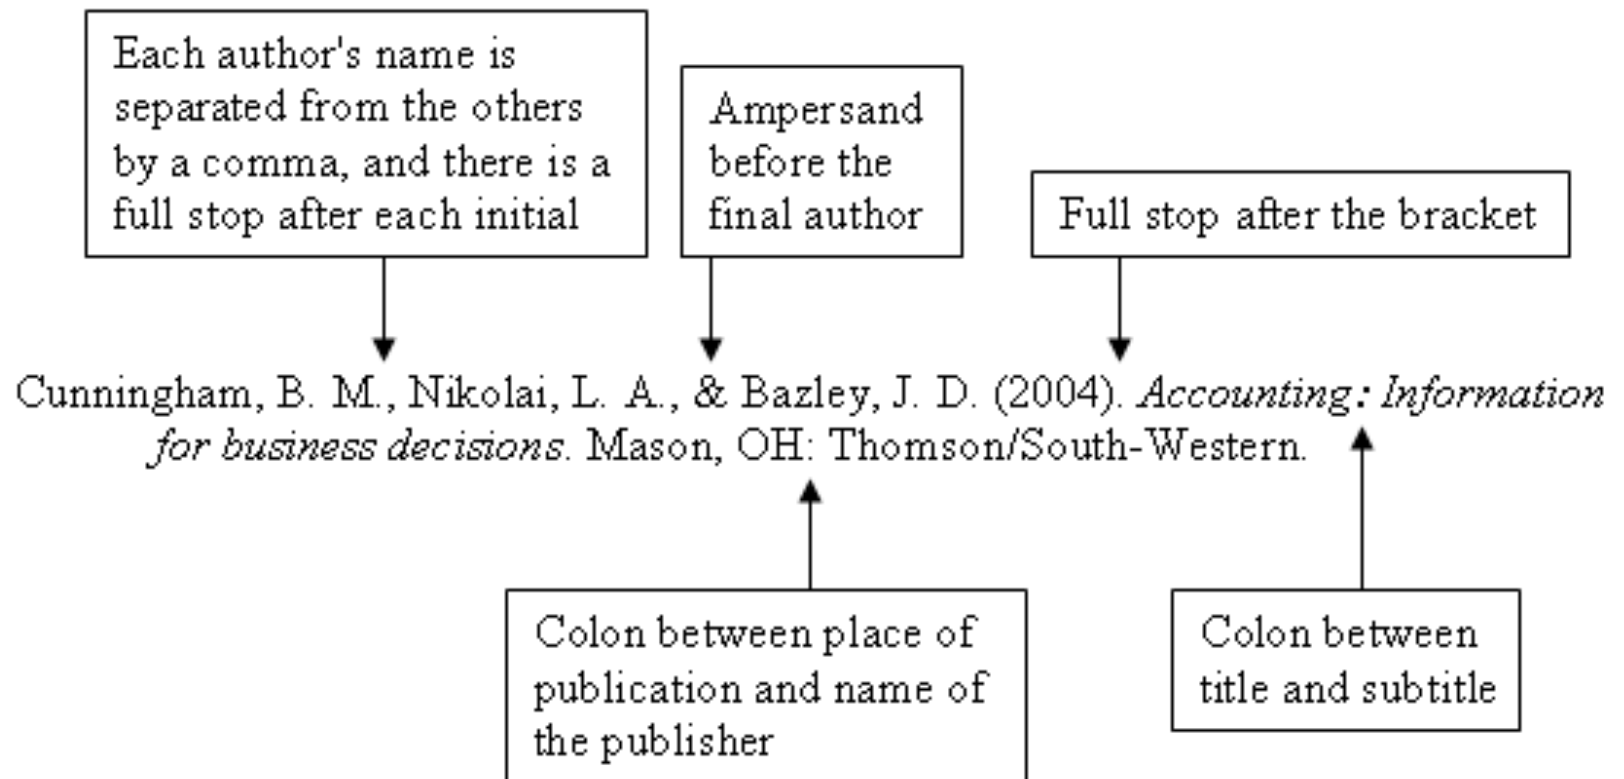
Each author's name is separated from the others by a comma, and there is a full stop after each initial

Ampersand before the final author

Full stop after the bracket

Cunningham, B. M., Nikolai, L. A., & Bazley, J. D. (2004). *Accounting: Information for business decisions*. Mason, OH: Thomson/South-Western.

Colon between place of publication and name of the publisher

Colon between title and subtitle